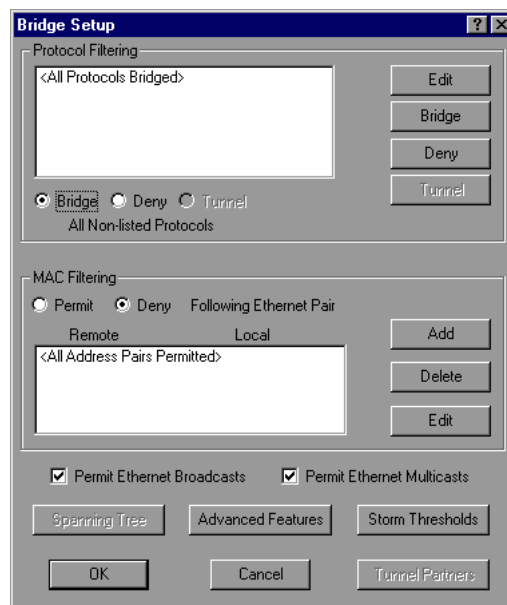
Bridge Setup

?

Protocol Filtering

<All Protocols Bridged>

Edit

Bridge

Deny

Tunnel

Bridge Deny Tunnel

All Non-listed Protocols

MAC Filtering

Permit Deny Following Ethernet Pair

Remote Local

<All Address Pairs Permitted>

Add

Delete

Edit

Permit Ethernet Broadcasts

Permit Ethernet Multicasts

Spanning Tree

Advanced Features

Storm Thresholds

OK

Cancel

Tunnel Partners